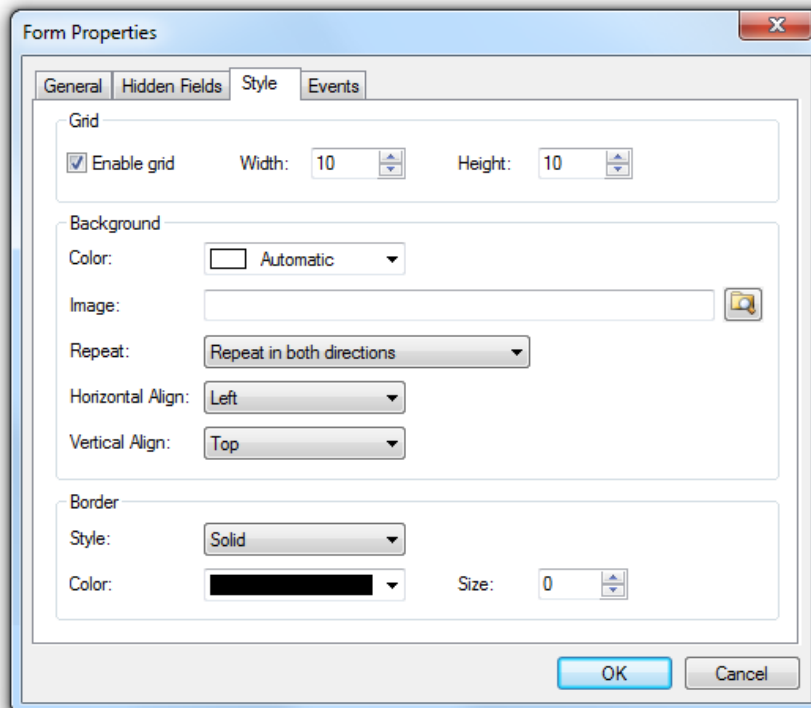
Form Properties

General | Hidden Fields | Style | Events

Grid

Enable grid   Width: 10   Height: 10

Background

Color: Automatic

Image:

Repeat: Repeat in both directions

Horizontal Align: Left

Vertical Align: Top

Border

Style: Solid

Color:   Size: 0

OK   Cancel